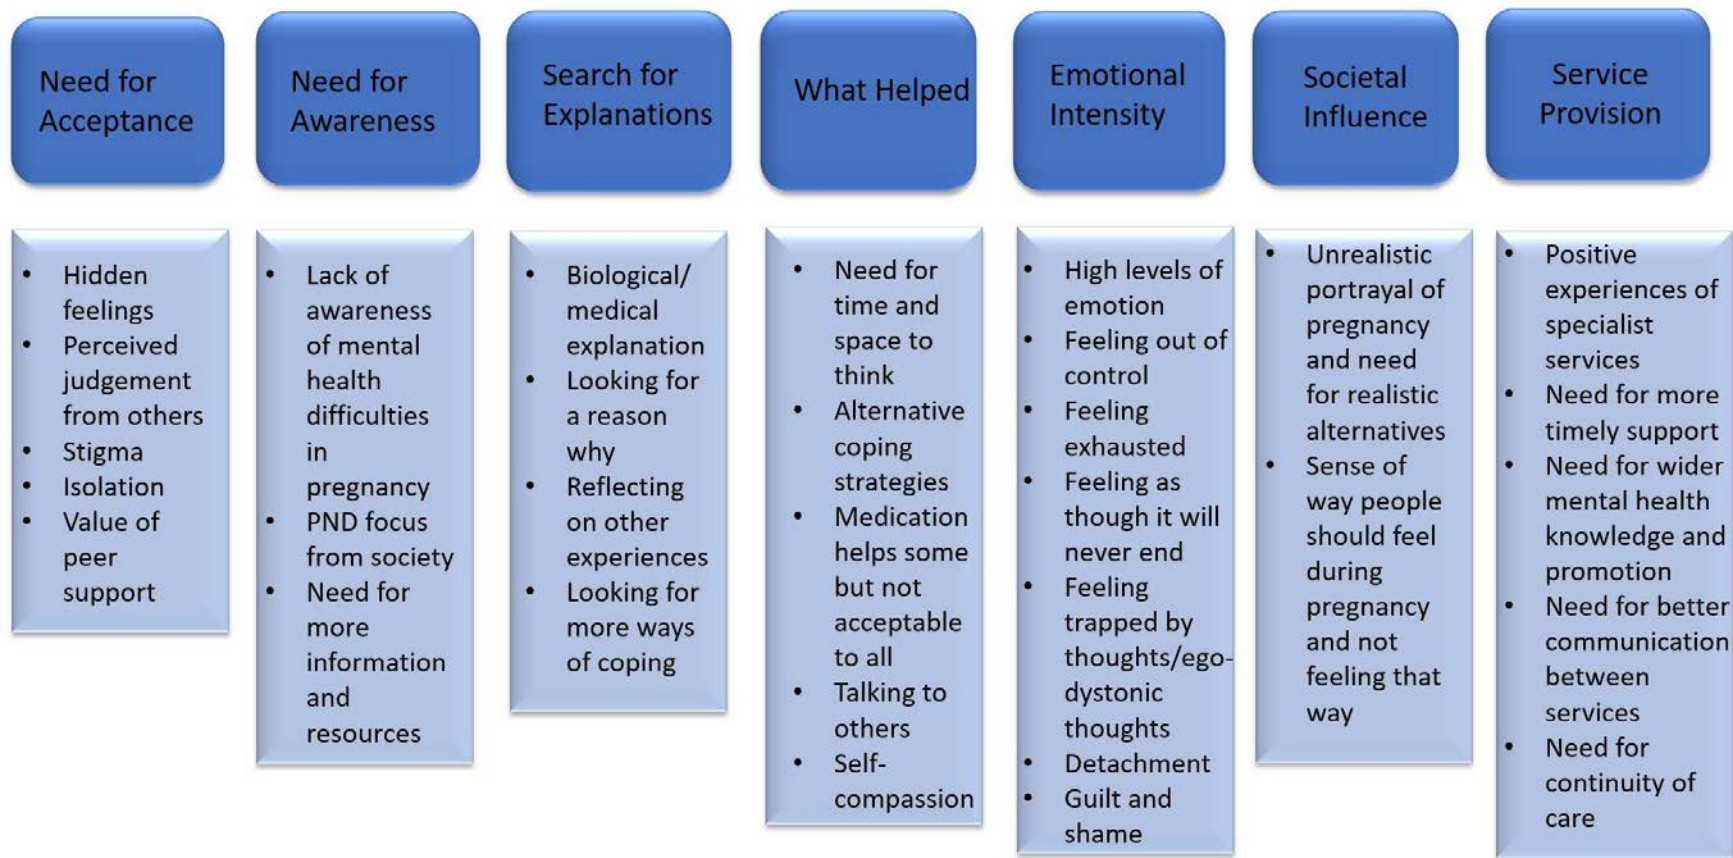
Need for Acceptance

- Hidden feelings
- Perceived judgement from others
- Stigma
- Isolation
- Value of peer support

Need for Awareness

- Lack of awareness of mental health difficulties in pregnancy
- PND focus from society
- Need for more information and resources

Search for Explanations

- Biological/ medical explanation
- Looking for a reason why
- Reflecting on other experiences
- Looking for more ways of coping

What Helped

- Need for time and space to think
- Alternative coping strategies
- Medication helps some but not acceptable to all
- Talking to others
- Self-compassion

Emotional Intensity

- High levels of emotion
- Feeling out of control
- Feeling exhausted
- Feeling as though it will never end
- Feeling trapped by thoughts/ego-dystonic thoughts
- Detachment
- Guilt and shame

Societal Influence

- Unrealistic portrayal of pregnancy and need for realistic alternatives
- Sense of way people should feel during pregnancy and not feeling that way

Service Provision

- Positive experiences of specialist services
- Need for more timely support
- Need for wider mental health knowledge and promotion
- Need for better communication between services
- Need for continuity of care